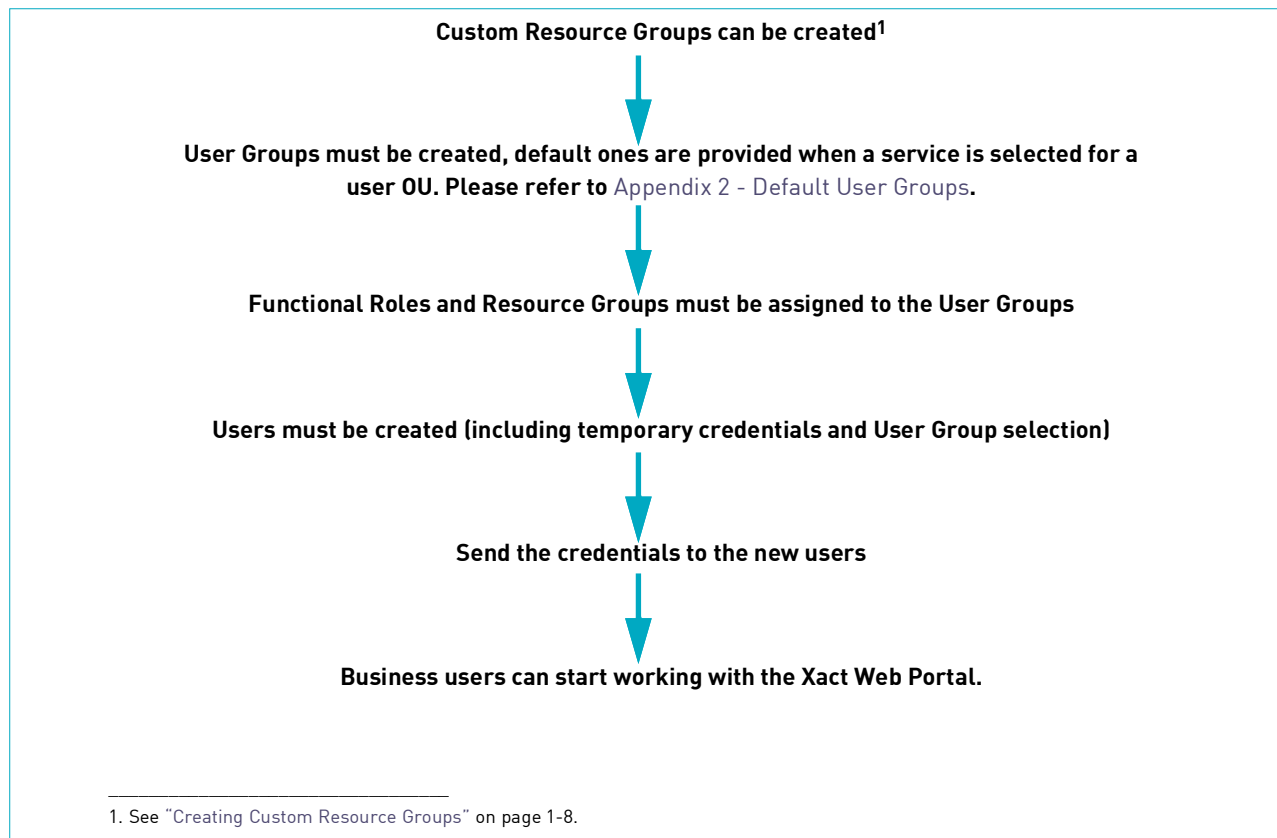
Custom Resource Groups can be created$^{1}$

User Groups must be created, default ones are provided when a service is selected for a user OU. Please refer to Appendix 2 - Default User Groups.

Functional Roles and Resource Groups must be assigned to the User Groups

Users must be created (including temporary credentials and User Group selection)

Send the credentials to the new users

Business users can start working with the Xact Web Portal.

1. See "Creating Custom Resource Groups" on page 1-8.